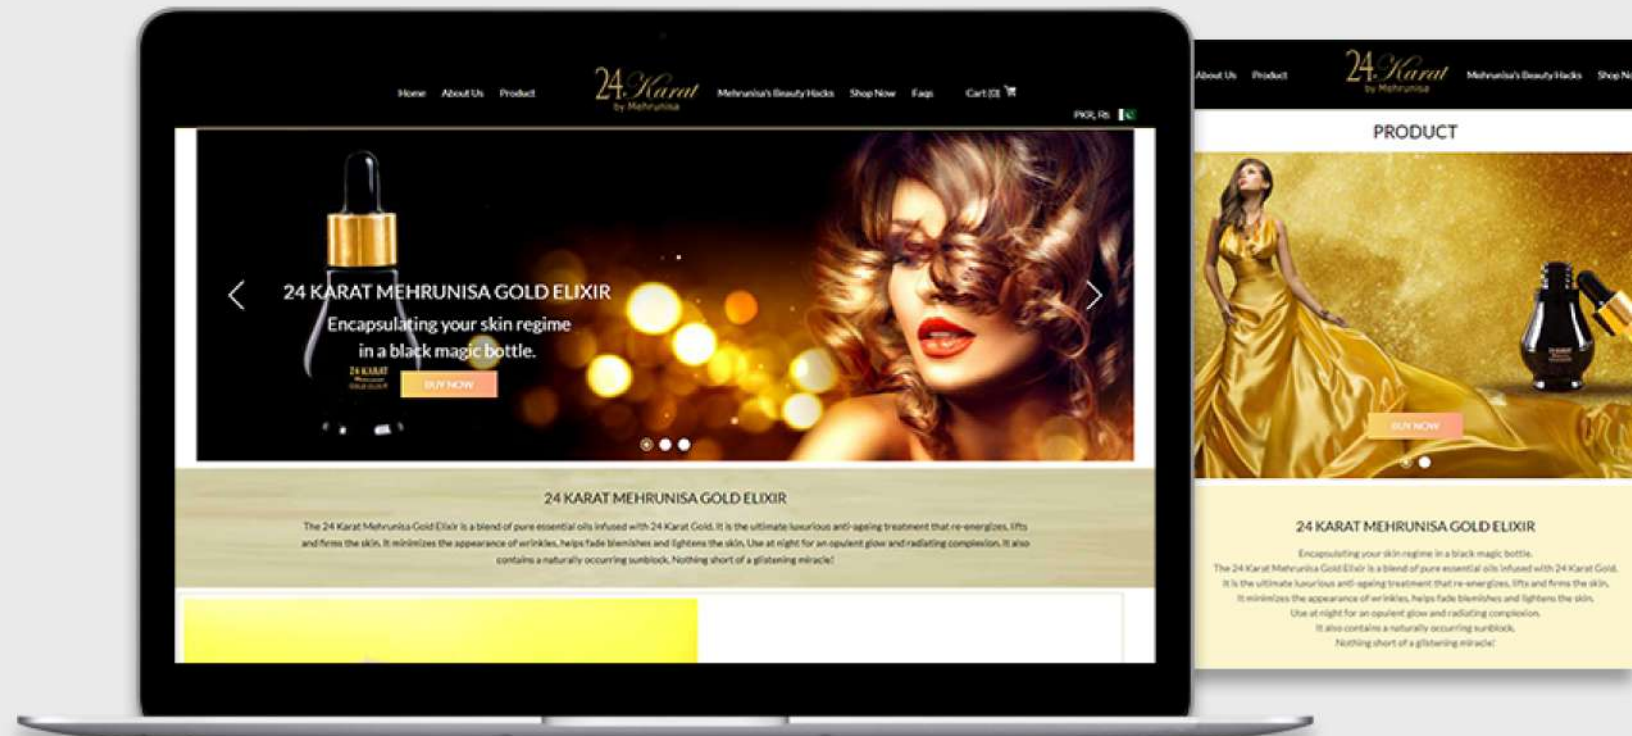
Home About Us Product

24 Karat by Mehrunisa

Mehrunisa's Beauty Hacks Shop Now Faqs Cart (0)

PKR Rs

24 KARAT MEHRUNISA GOLD ELIXIR

Encapsulating your skin regime in a black magic bottle.

24 KARAT MEHRUNISA GOLD ELIXIR

BUY NOW

24 KARAT MEHRUNISA GOLD ELIXIR

The 24 Karat Mehrunisa Gold Elixir is a blend of pure essential oils infused with 24 Karat Gold. It is the ultimate luxurious anti-ageing treatment that re-energizes, lifts and firms the skin. It minimizes the appearance of wrinkles, helps fade blemishes and lightens the skin. Use at night for an opulent glow and radiating complexion. It also contains a naturally occurring sunblock. Nothing short of a glistening miracle!

About Us Product

24 Karat by Mehrunisa

Mehrunisa's Beauty Hacks Shop N

PRODUCT

BUY NOW

24 KARAT MEHRUNISA GOLD ELIXIR

Encapsulating your skin regime in a black magic bottle.

The 24 Karat Mehrunisa Gold Elixir is a blend of pure essential oils infused with 24 Karat Gold. It is the ultimate luxurious anti-ageing treatment that re-energizes, lifts and firms the skin. It minimizes the appearance of wrinkles, helps fade blemishes and lightens the skin. Use at night for an opulent glow and radiating complexion. It also contains a naturally occurring sunblock. Nothing short of a glistening miracle!